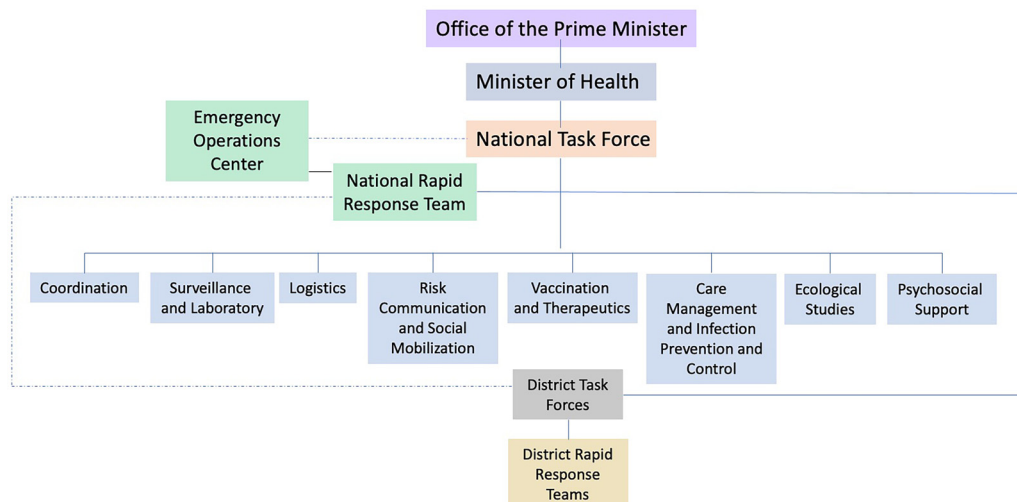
Office of the Prime Minister

Minister of Health

Emergency Operations Center

National Task Force

National Rapid Response Team

Coordination

Surveillance and Laboratory

Logistics

Risk Communication and Social Mobilization

Vaccination and Therapeutics

Care Management and Infection Prevention and Control

Ecological Studies

Psychosocial Support

District Task Forces

District Rapid Response Teams